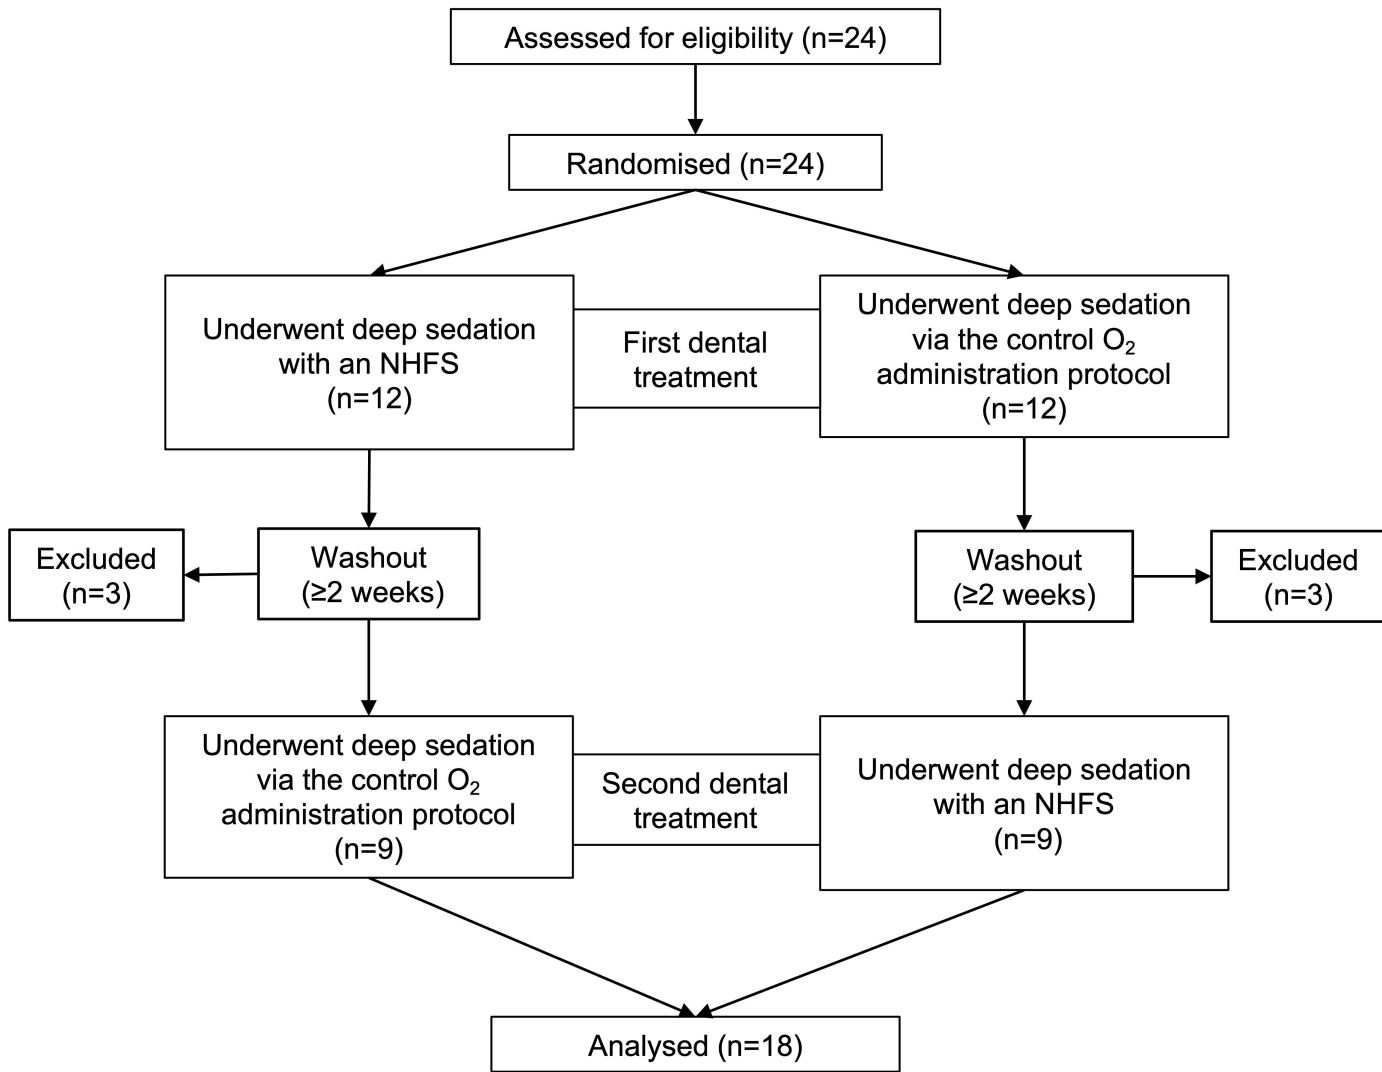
Assessed for eligibility (n=24)

Randomised (n=24)

Underwent deep sedation with an NHFS (n=12)

First dental treatment

Underwent deep sedation via the control $O_2$ administration protocol (n=12)

Excluded (n=3)

Washout (≥2 weeks)

Washout (≥2 weeks)

Excluded (n=3)

Underwent deep sedation via the control $O_2$ administration protocol (n=9)

Second dental treatment

Underwent deep sedation with an NHFS (n=9)

Analysed (n=18)